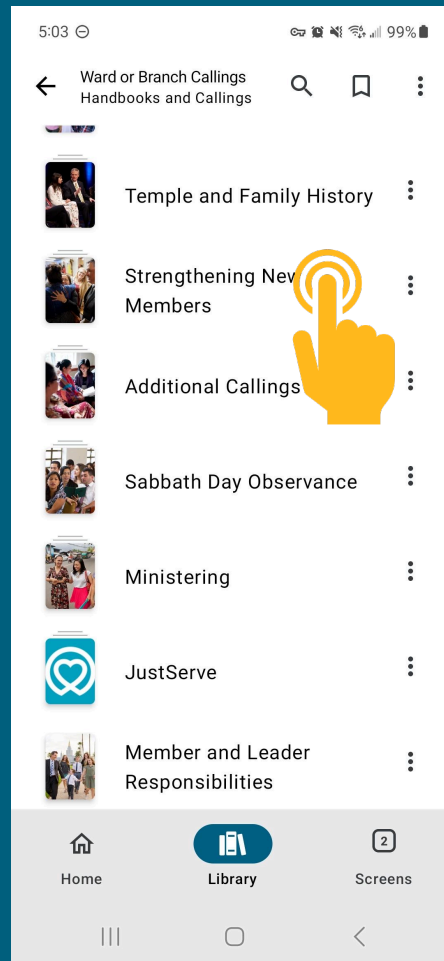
5:03 99%

Ward or Branch Callings
Handbooks and Callings

Temple and Family History

Strengthening New Members

Additional Callings

Sabbath Day Observance

Ministering

JustServe

Member and Leader Responsibilities

Home
Library
2
Screens